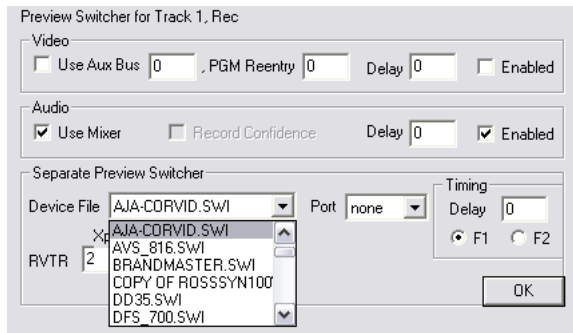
Preview Switcher for Track 1, Rec

Video

Use Aux Bus 0 , PGM Reentry 0 Delay 0 Enabled

Audio

Use Mixer Record Confidence Delay 0 Enabled

Separate Preview Switcher

Device File AJA-CORVID.SWI Port none

Timing

Delay 0

F1 F2

Xp

RVTR 2

AJA-CORVID.SWI
AVS_816.SWI
BRANDMASTER.SWI
COPY OF ROSSSYN100
DD35.SWI
DFS_700.SWI

OK